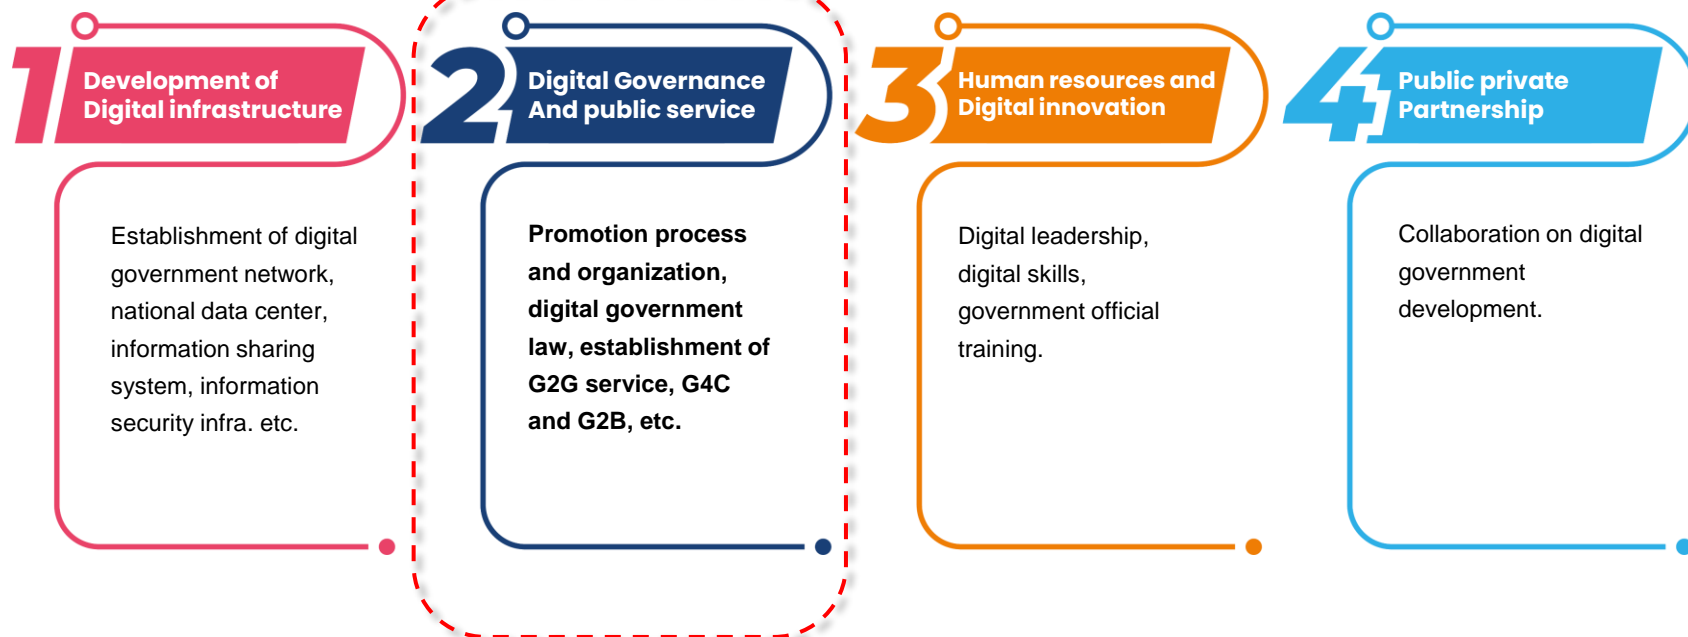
1 Development of Digital infrastructure

Establishment of digital government network, national data center, information sharing system, information security infra. etc.

2 Digital Governance And public service

Promotion process and organization, digital government law, establishment of G2G service, G4C and G2B, etc.

3 Human resources and Digital innovation

Digital leadership, digital skills, government official training.

4 Public private Partnership

Collaboration on digital government development.